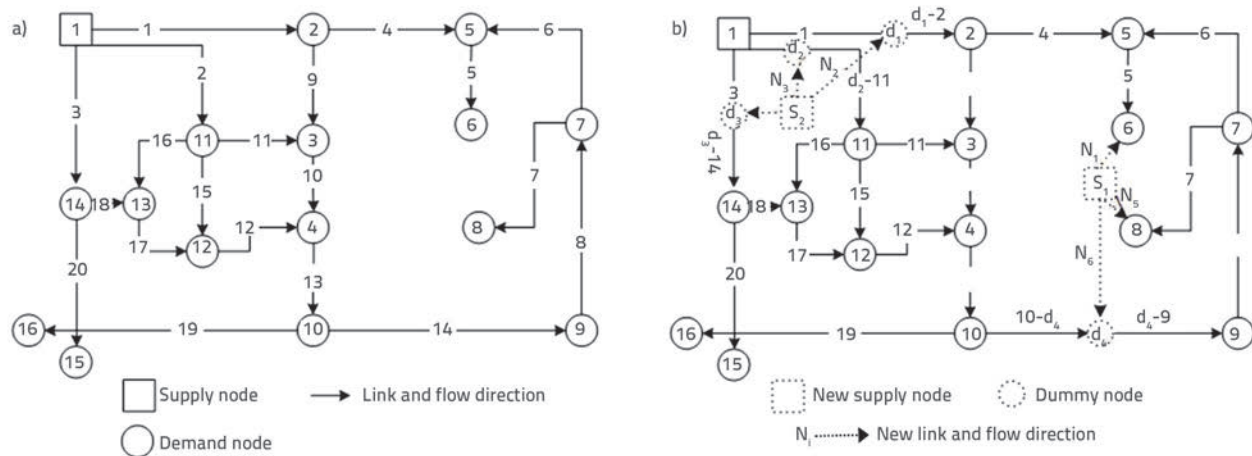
a)

1 1 2 4 5 6
2 9 5
3 6
16 11 11 3 7
15 10
14 18 13 12 4 7
17 12 8
8
20 13
16 19 10 14 9
15

Supply node → Link and flow direction
Demand node

b)

1 1 $d_2$ $d_1$ $d_1$-2 2 4 5 6
3 $N_3$ $N_2$ $d_2$-11 5
$d_3$ $S_2$ 6 7
$d_3$-14 16 11 11 3
$N_1$
15 $S_1$ $N_5$ 7
14 18 13 12 4 8
17 12
20 $N_6$
16 19 10 10-$d_4$ $d_4$ $d_4$-9 9
15

New supply node Dummy node
$N_i$ → New link and flow direction